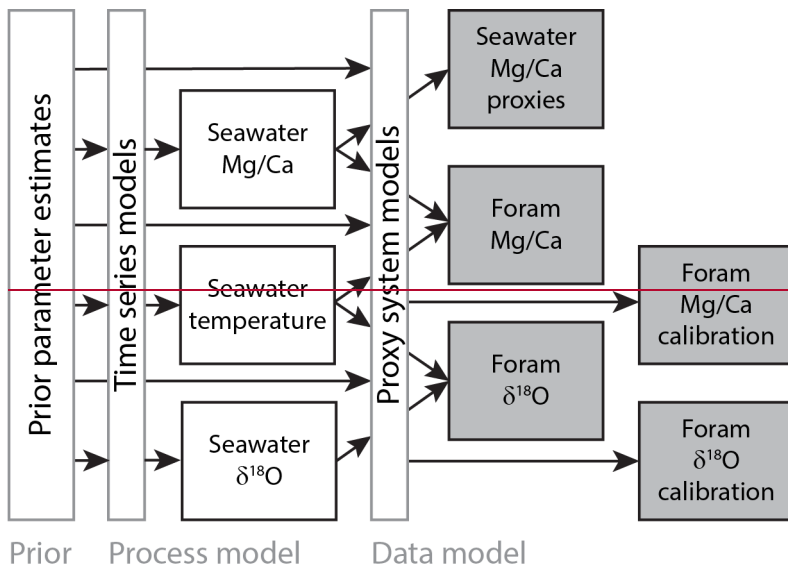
Prior parameter estimates

Time series models

Seawater Mg/Ca

Seawater temperature

Seawater $\delta^{18}O$

Proxy system models

Seawater Mg/Ca proxies

Foram Mg/Ca

Foram Mg/Ca calibration

Foram $\delta^{18}O$

Foram $\delta^{18}O$ calibration

Prior

Process model

Data model